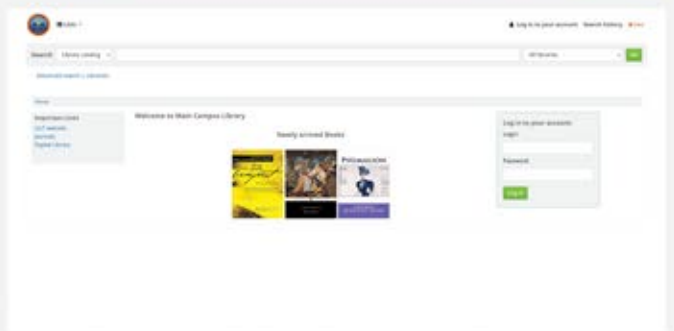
Lists

Log in to your account Search history Clear

Search: Library catalog All libraries Go

Advanced search | Libraries

Home

Important Links
GCT website
Journals
Digital Library

Welcome to Main Campus Library

Newly arrived Books

Polimazición

Log in to your account:
Login:
Password:
Log in